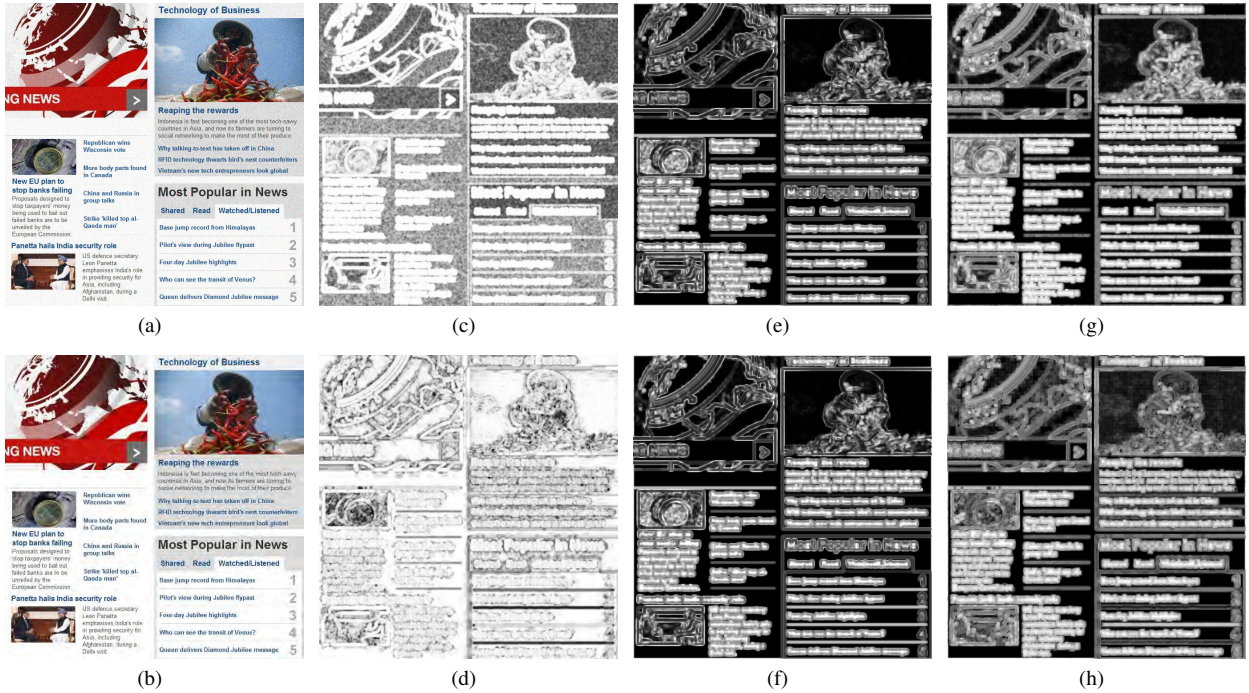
NG NEWS

Technology of Business

Reaping the rewards

Indonesia is fast becoming one of the most tech-savvy countries in Asia, and now its farmers are turning to social networking to make the most of their produce.

Why talking-to-text has taken off in China

RFID technology thwarts bird's nest counterfeiters

Vietnam's new tech entrepreneurs look global

New EU plan to stop banks failing

Proposals designed to stop taxpayers' money being used to bail out failed banks are to be unveiled by the European Commission.

Republican wins Wisconsin vote

More body parts found in Canada

China and Russia in group talks

Strike 'killed top al-Qaeda man'

Panetta hails India security role

US defence secretary Leon Panetta emphasises India's role in providing security for Asia, including Afghanistan, during a Delhi visit.

Most Popular in News

Shared Read Watched/Listened

Base jump record from Himalayas 1

Pilot's view during Jubilee flypast 2

Four day Jubilee highlights 3

Who can see the transit of Venus? 4

Queen delivers Diamond Jubilee message 5

(a)

NG NEWS

Technology of Business

Reaping the rewards

Indonesia is fast becoming one of the most tech-savvy countries in Asia, and now its farmers are turning to social networking to make the most of their produce.

Why talking-to-text has taken off in China

RFID technology thwarts bird's nest counterfeiters

Vietnam's new tech entrepreneurs look global

New EU plan to stop banks failing

Proposals designed to stop taxpayers' money being used to bail out failed banks are to be unveiled by the European Commission.

Republican wins Wisconsin vote

More body parts found in Canada

China and Russia in group talks

Strike 'killed top al-Qaeda man'

Panetta hails India security role

US defence secretary Leon Panetta emphasises India's role in providing security for Asia, including Afghanistan, during a Delhi visit.

Most Popular in News

Shared Read Watched/Listened

Base jump record from Himalayas 1

Pilot's view during Jubilee flypast 2

Four day Jubilee highlights 3

Who can see the transit of Venus? 4

Queen delivers Diamond Jubilee message 5

(b)

(c)

(d)

(e)

(f)

(g)

(h)